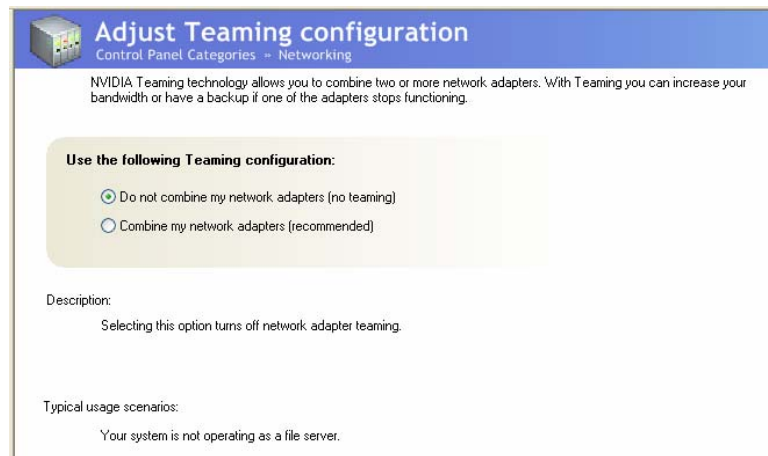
Adjust Teaming configuration
Control Panel Categories » Networking

NVIDIA Teaming technology allows you to combine two or more network adapters. With Teaming you can increase your bandwidth or have a backup if one of the adapters stops functioning.

Use the following Teaming configuration:

Do not combine my network adapters (no teaming)

Combine my network adapters (recommended)

Description:

Selecting this option turns off network adapter teaming.

Typical usage scenarios:

Your system is not operating as a file server.